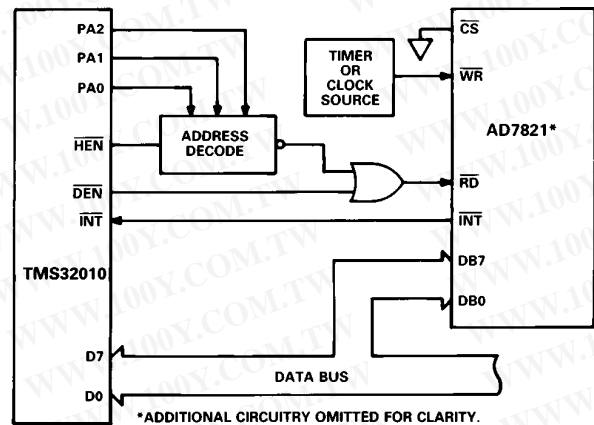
PA2
PA1
PA0
$\overline{HEN}$
$\overline{DEN}$
$\overline{INT}$
TMS32010
D7
D0

TIMER OR CLOCK SOURCE

ADDRESS DECODE

$\overline{CS}$
$\overline{WR}$
AD7821*
$\overline{RD}$
$\overline{INT}$
DB7
DB0

DATA BUS

*ADDITIONAL CIRCUITRY OMITTED FOR CLARITY.

WWW.100Y.COM.TW